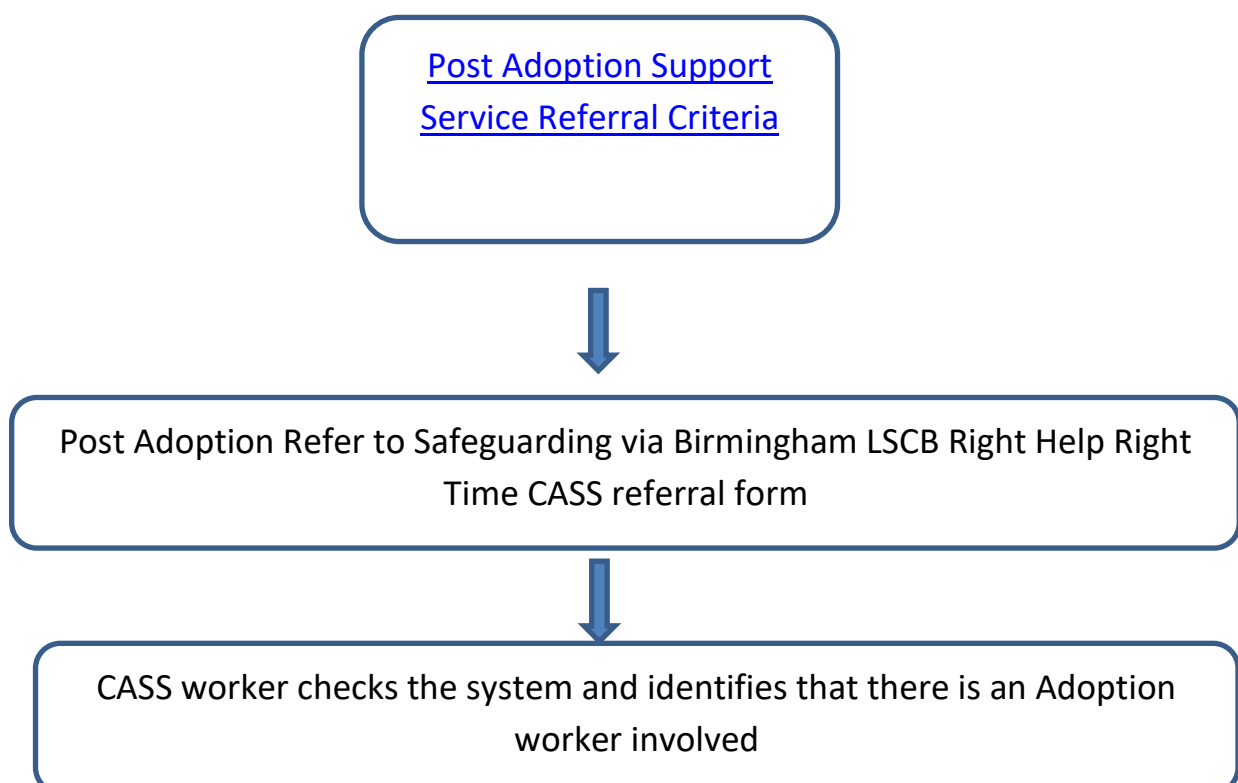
Post Adoption Support Service Referral Criteria

Post Adoption Refer to Safeguarding via Birmingham LSCB Right Help Right Time CASS referral form

CASS worker checks the system and identifies that there is an Adoption worker involved